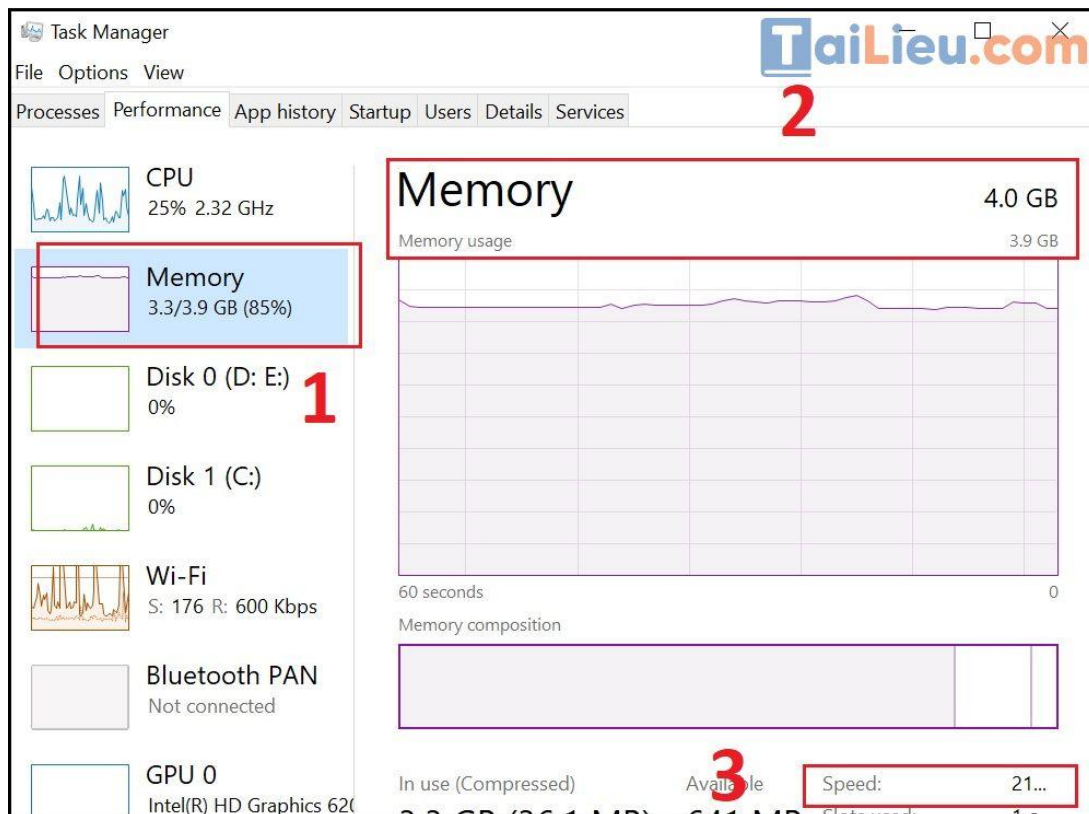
Task Manager
File Options View
Processes Performance App history Startup Users Details Services

TaiLieu.com

2

CPU
25% 2.32 GHz

Memory
3.3/3.9 GB (85%)

Disk 0 (D: E:)
0%

Disk 1 (C:)
0%

Wi-Fi
S: 176 R: 600 Kbps

Bluetooth PAN
Not connected

GPU 0
Intel(R) HD Graphics 62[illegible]

1

Memory 4.0 GB
Memory usage 3.9 GB

60 seconds 0
Memory composition

In use (Compressed) Avail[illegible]ble
3

Speed: 21...
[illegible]